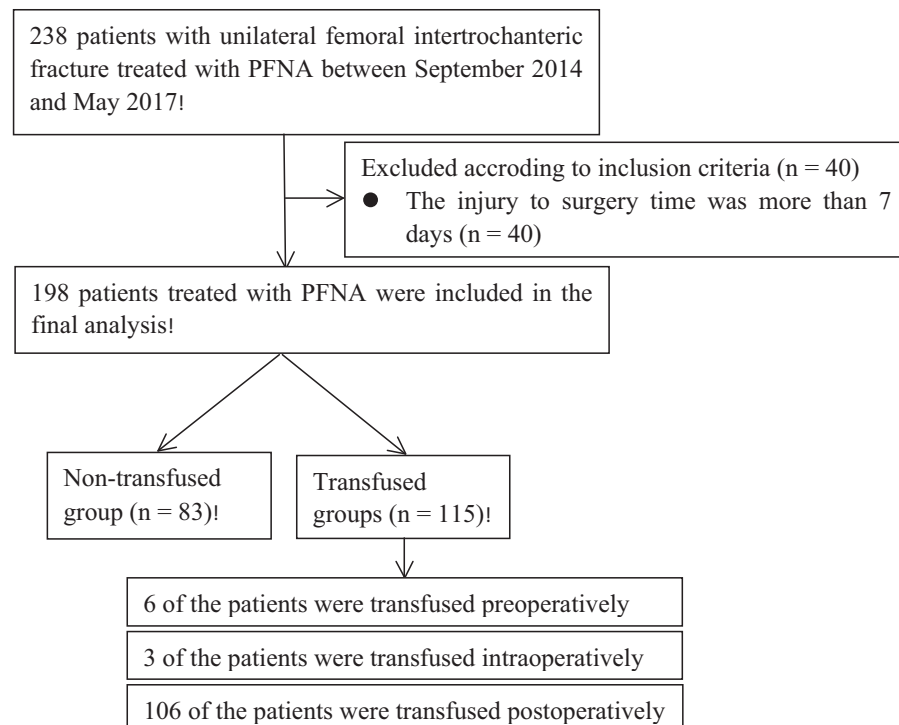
238 patients with unilateral femoral intertrochanteric fracture treated with PFNA between September 2014 and May 2017!

Excluded accroding to inclusion criteria (n = 40)
● The injury to surgery time was more than 7 days (n = 40)

198 patients treated with PFNA were included in the final analysis!

Non-transfused group (n = 83)!

Transfused groups (n = 115)!

6 of the patients were transfused preoperatively

3 of the patients were transfused intraoperatively

106 of the patients were transfused postoperatively